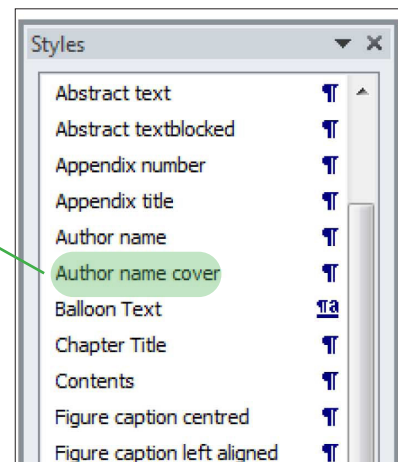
Styles

Abstract text ¶
Abstract textblocked ¶
Appendix number ¶
Appendix title ¶
Author name ¶
Author name cover ¶
Balloon Text ¶a
Chapter Title ¶
Contents ¶
Figure caption centred ¶
Figure caption left aligned ¶